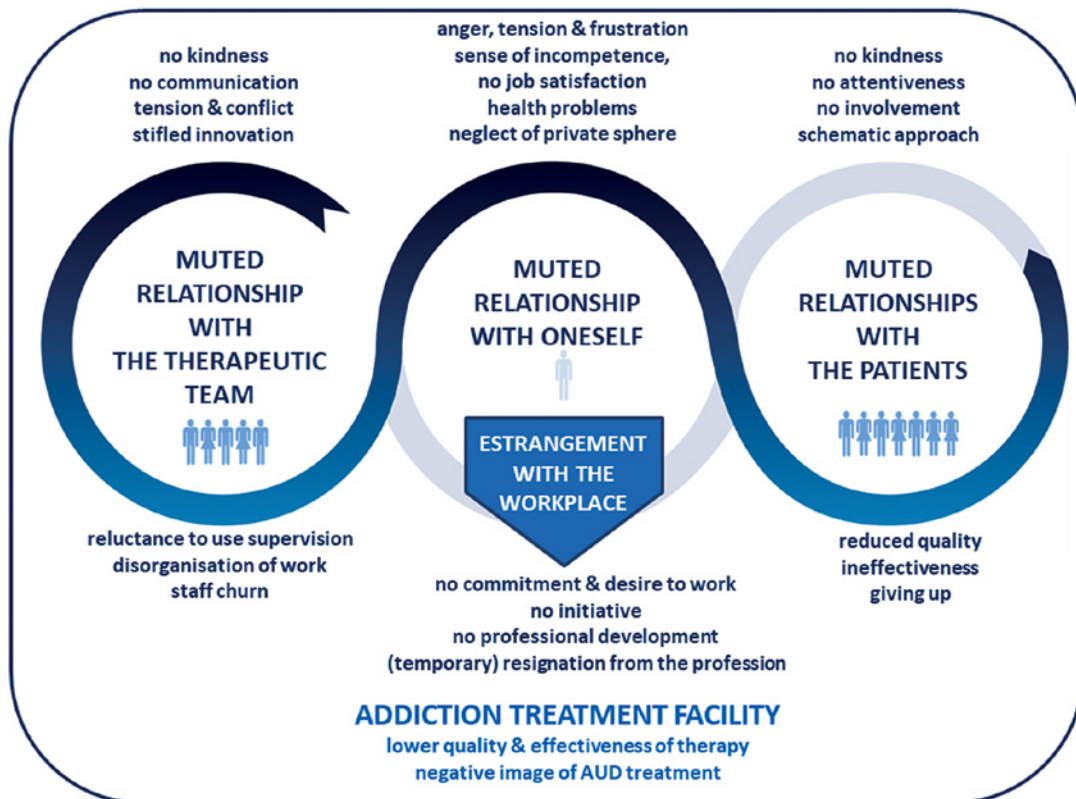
anger, tension & frustration
sense of incompetence,
no job satisfaction
health problems
neglect of private sphere

no kindness
no communication
tension & conflict
stifled innovation

no kindness
no attentiveness
no involvement
schematic approach

MUTED RELATIONSHIP WITH THE THERAPEUTIC TEAM

MUTED RELATIONSHIP WITH ONESELF

MUTED RELATIONSHIPS WITH THE PATIENTS

ESTRANGEMENT WITH THE WORKPLACE

reluctance to use supervision
disorganisation of work
staff churn

reduced quality
ineffectiveness
giving up

no commitment & desire to work
no initiative
no professional development
(temporary) resignation from the profession

ADDICTION TREATMENT FACILITY
lower quality & effectiveness of therapy
negative image of AUD treatment